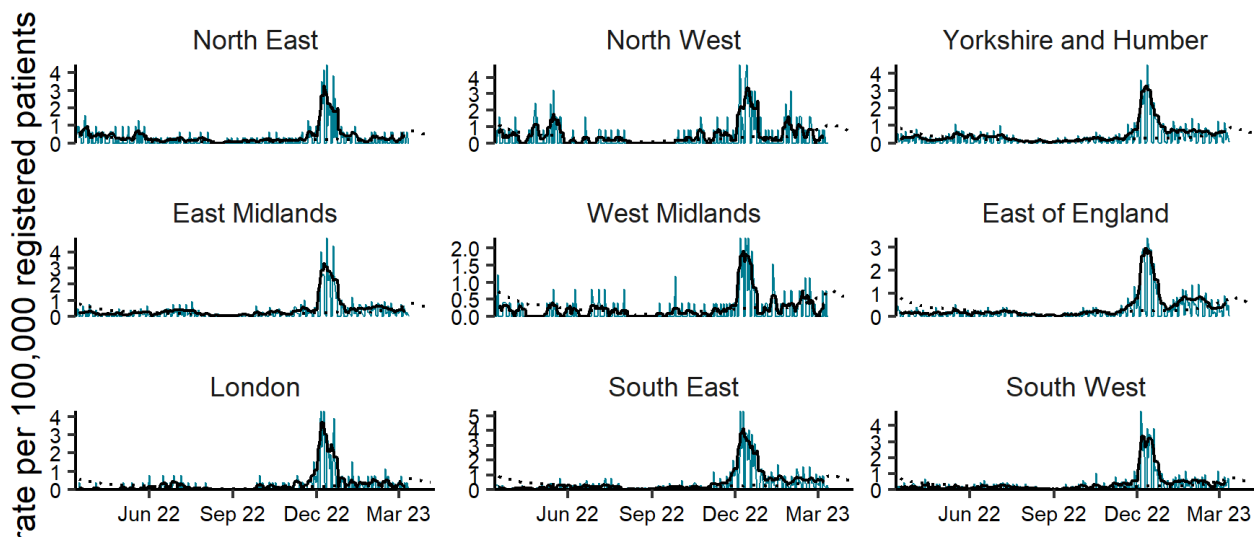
rate per 100,000 registered patients

North East
4
3
2
1
0

North West
4
3
2
1
0

Yorkshire and Humber
4
3
2
1
0

East Midlands
4
3
2
1
0

West Midlands
2.0
1.5
1.0
0.5
0.0

East of England
3
2
1
0

London
4
3
2
1
0
Jun 22
Sep 22
Dec 22
Mar 23

South East
5
4
3
2
1
0
Jun 22
Sep 22
Dec 22
Mar 23

South West
4
3
2
1
0
Jun 22
Sep 22
Dec 22
Mar 23